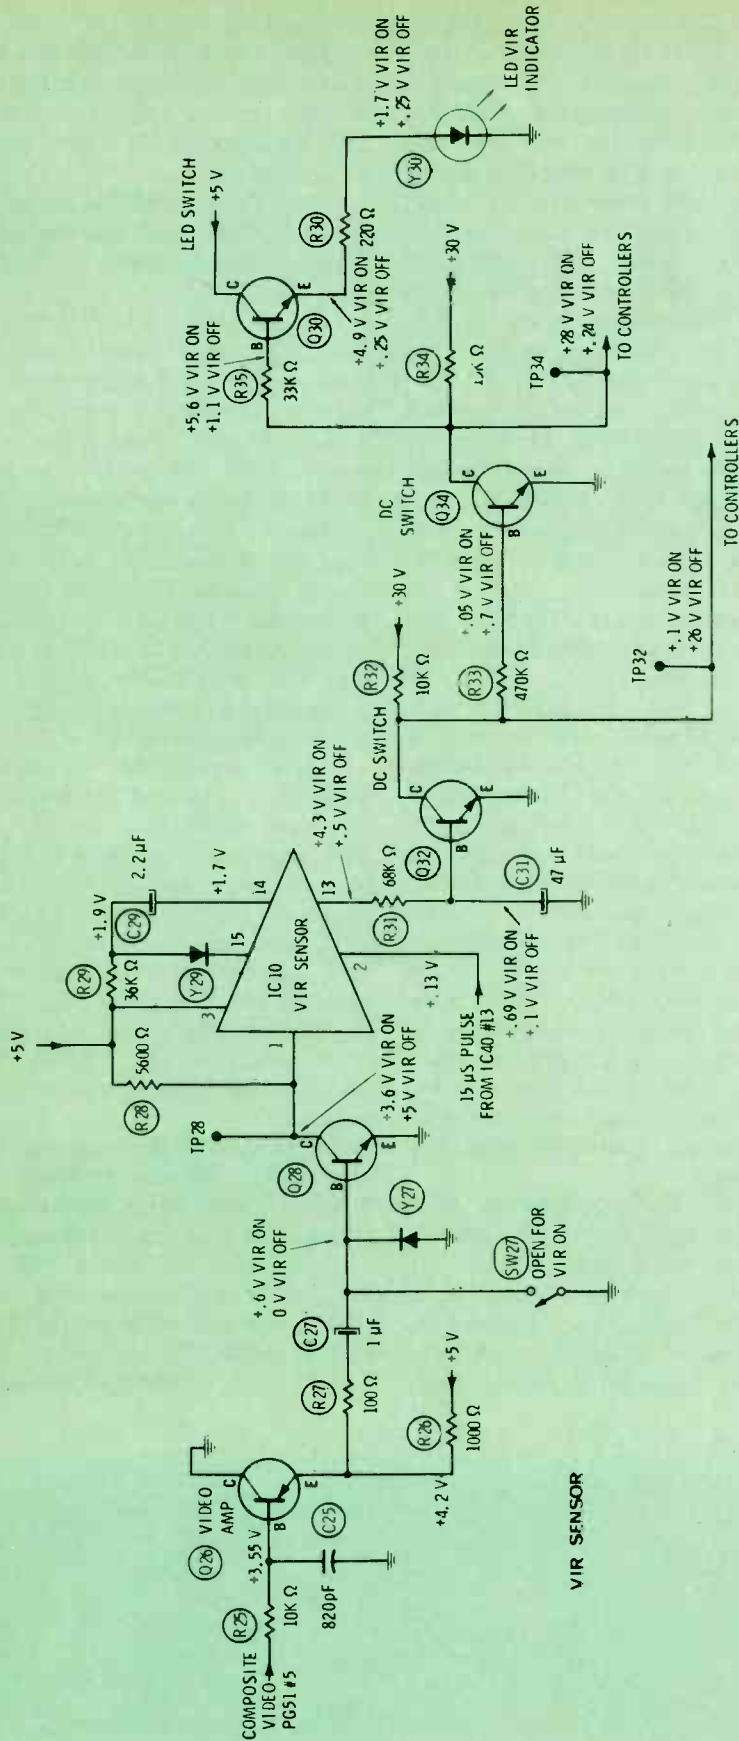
COMPOSITE VIDEO PG51 #5

R25

10K Ω

Q26 VIDEO AMP

C

B

E

+3.55 V

C25

820pF

VIR SENSOR

R26

1000 Ω

+4.2 V

+5 V

R27

100 Ω

C27

1 µF

+.6 V VIR ON 0 V VIR OFF

Y27

SW27 OPEN FOR VIR ON

Q28

C

B

E

TP28

+3.6 V VIR ON +5 V VIR OFF

R28

5600 Ω

+5 V

R29

36K Ω

+1.9 V

Y29

C29

2.2 µF

+1.7 V

IC10 VIR SENSOR

1

2

3

13

14

15

+.13 V

15 µS PULSE FROM IC40 #13

+.69 V VIR ON +.1 V VIR OFF

+4.3 V VIR ON +.5 V VIR OFF

R31

68K Ω

C31

47 µF

Q32

DC SWITCH

C

B

E

R32

10K Ω

+30 V

R33

470K Ω

+.05 V VIR ON +.7 V VIR OFF

TP32

+.1 V VIR ON +26 V VIR OFF

TO CONTROLLERS

DC SWITCH

Q34

C

B

E

R34

1.6K Ω

+30 V

TP34

+28 V VIR ON +.24 V VIR OFF

TO CONTROLLERS

R35

33K Ω

+5.6 V VIR ON +1.1 V VIR OFF

LED SWITCH

Q30

C

B

E

+5 V

+4.9 V VIR ON +.25 V VIR OFF

R30

220 Ω

+1.7 V VIR ON +.25 V VIR OFF

Y30

LED VIR INDICATOR